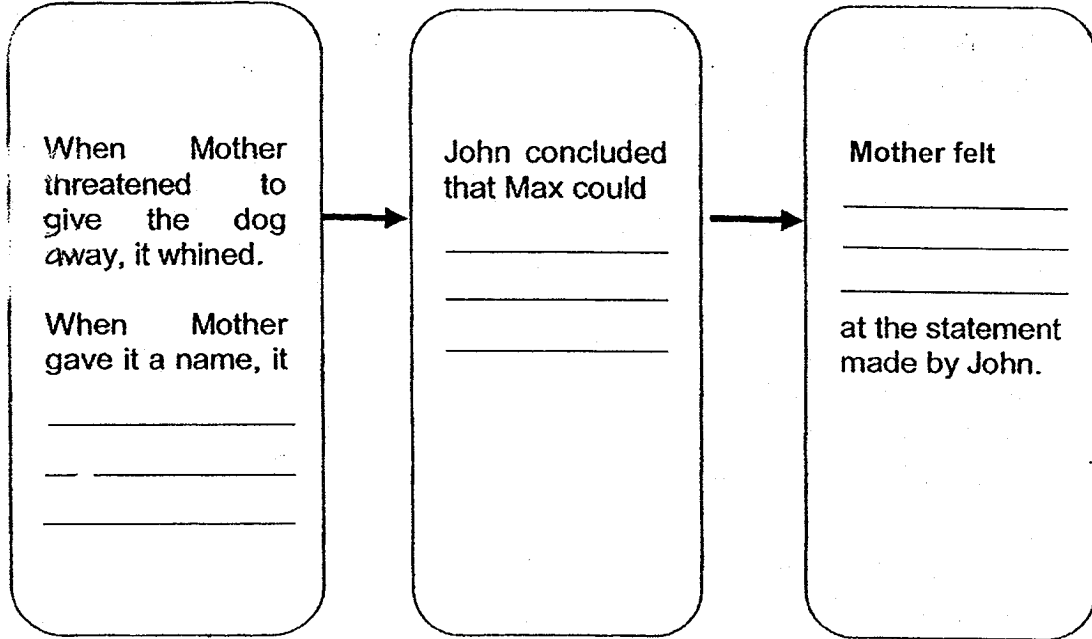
When Mother threatened to give the dog away, it whined.

When Mother gave it a name, it

________________

________________

________________

John concluded that Max could

________________

________________

________________

Mother felt

________________

________________

________________

at the statement made by John.